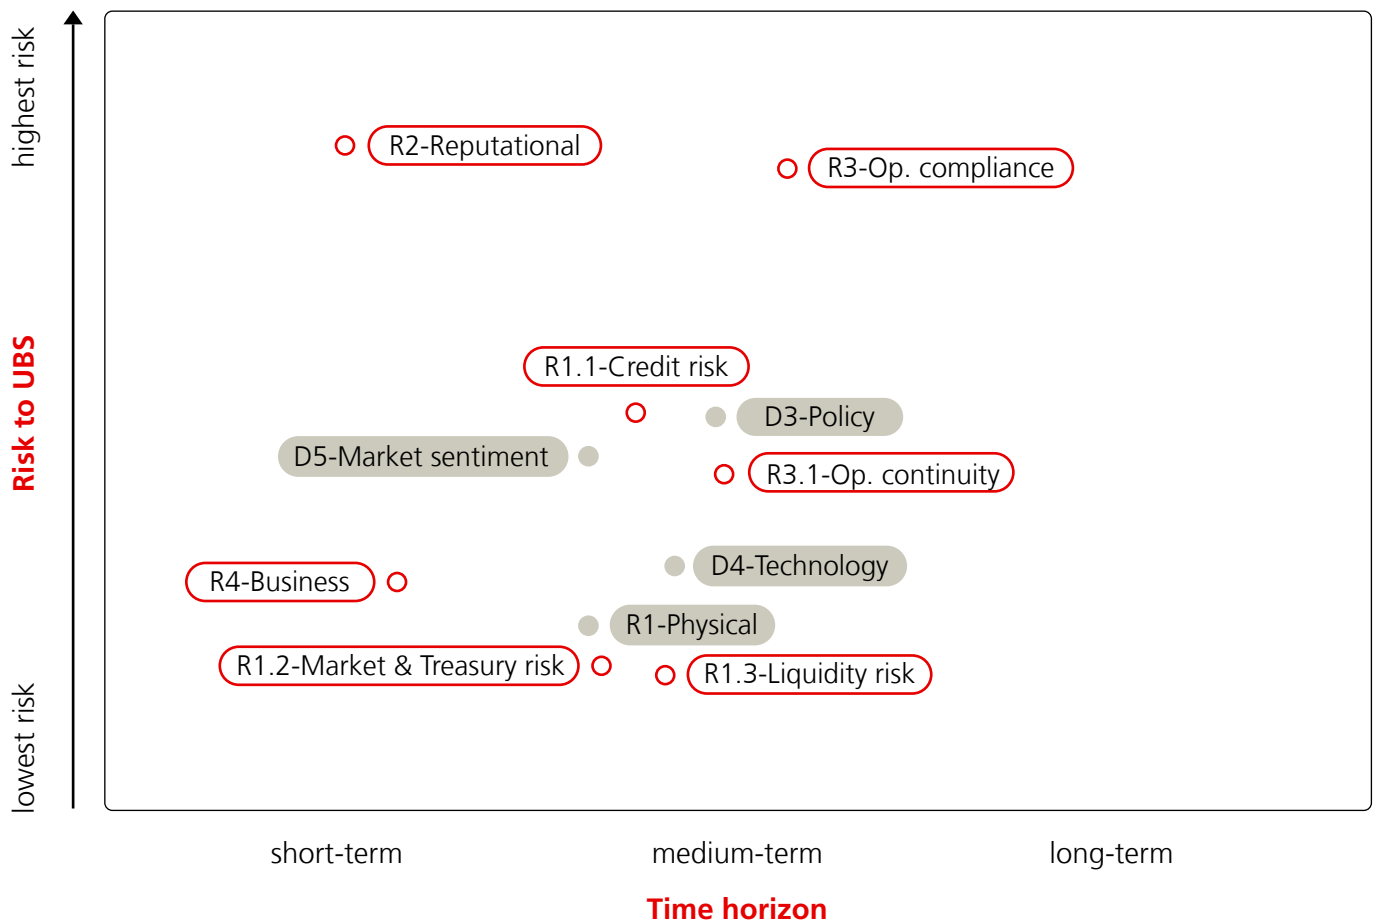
highest risk

Risk to UBS

lowest risk

R2-Reputational

R3-Op. compliance

R1.1-Credit risk

D3-Policy

D5-Market sentiment

R3.1-Op. continuity

D4-Technology

R4-Business

R1-Physical

R1.2-Market & Treasury risk

R1.3-Liquidity risk

short-term

medium-term

long-term

Time horizon